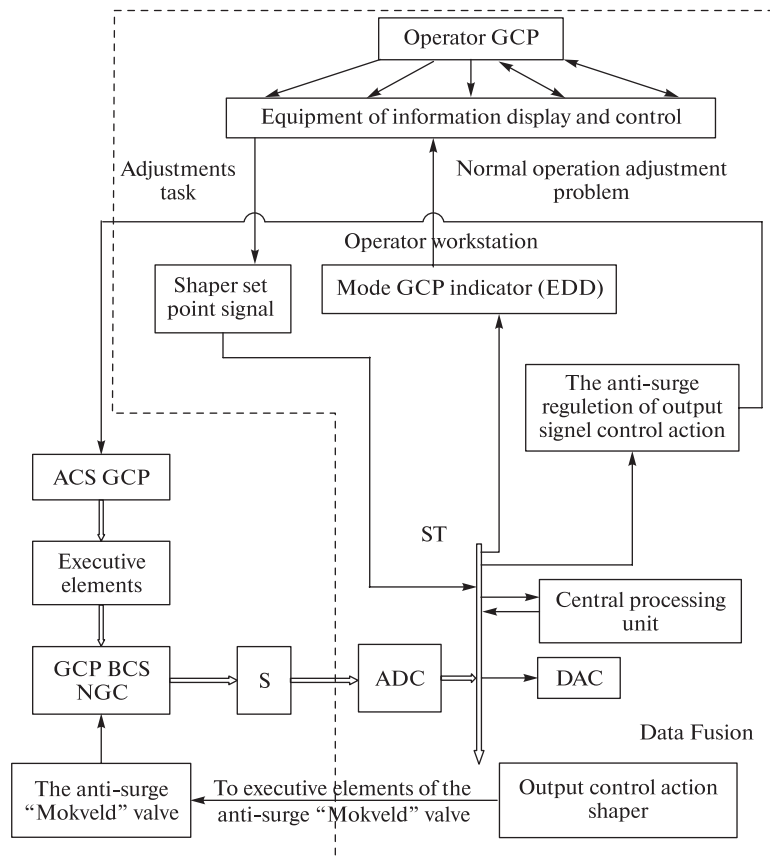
Operator GCP

Equipment of information display and control

Adjustments task

Normal operation adjustment problem

Operator workstation

Shaper set point signal

Mode GCP indicator (EDD)

The anti-surge reguletion of output signel control action

ACS GCP

Executive elements

ST

Central processing unit

GCP BCS NGC

S

ADC

DAC

Data Fusion

The anti-surge "Mokveld" valve

To executive elements of the anti-surge "Mokveld" valve

Output control action shaper